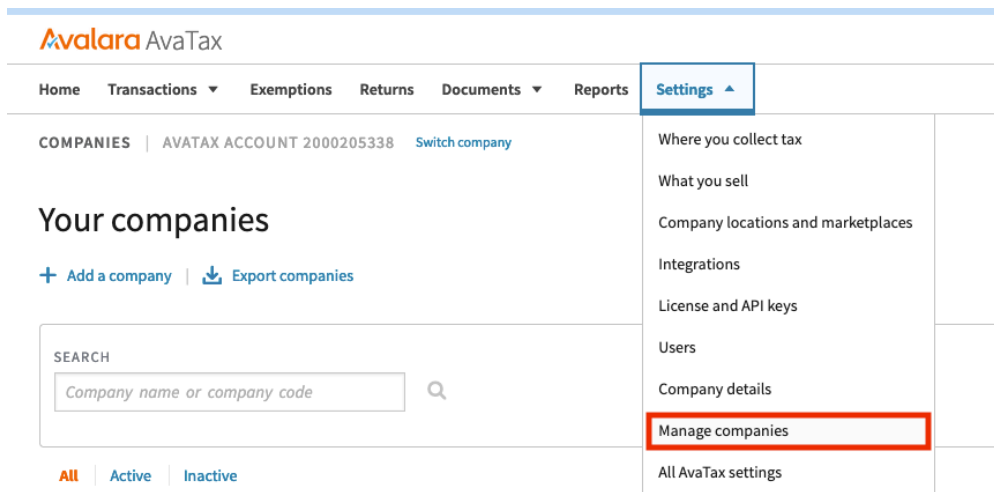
Avalara AvaTax

Home Transactions Exemptions Returns Documents Reports Settings

COMPANIES | AVATAX ACCOUNT 2000205338 Switch company

Where you collect tax
What you sell
Company locations and marketplaces
Integrations
License and API keys
Users
Company details
Manage companies
All AvaTax settings

Your companies

+ Add a company | Export companies

SEARCH

Company name or company code

All | Active | Inactive